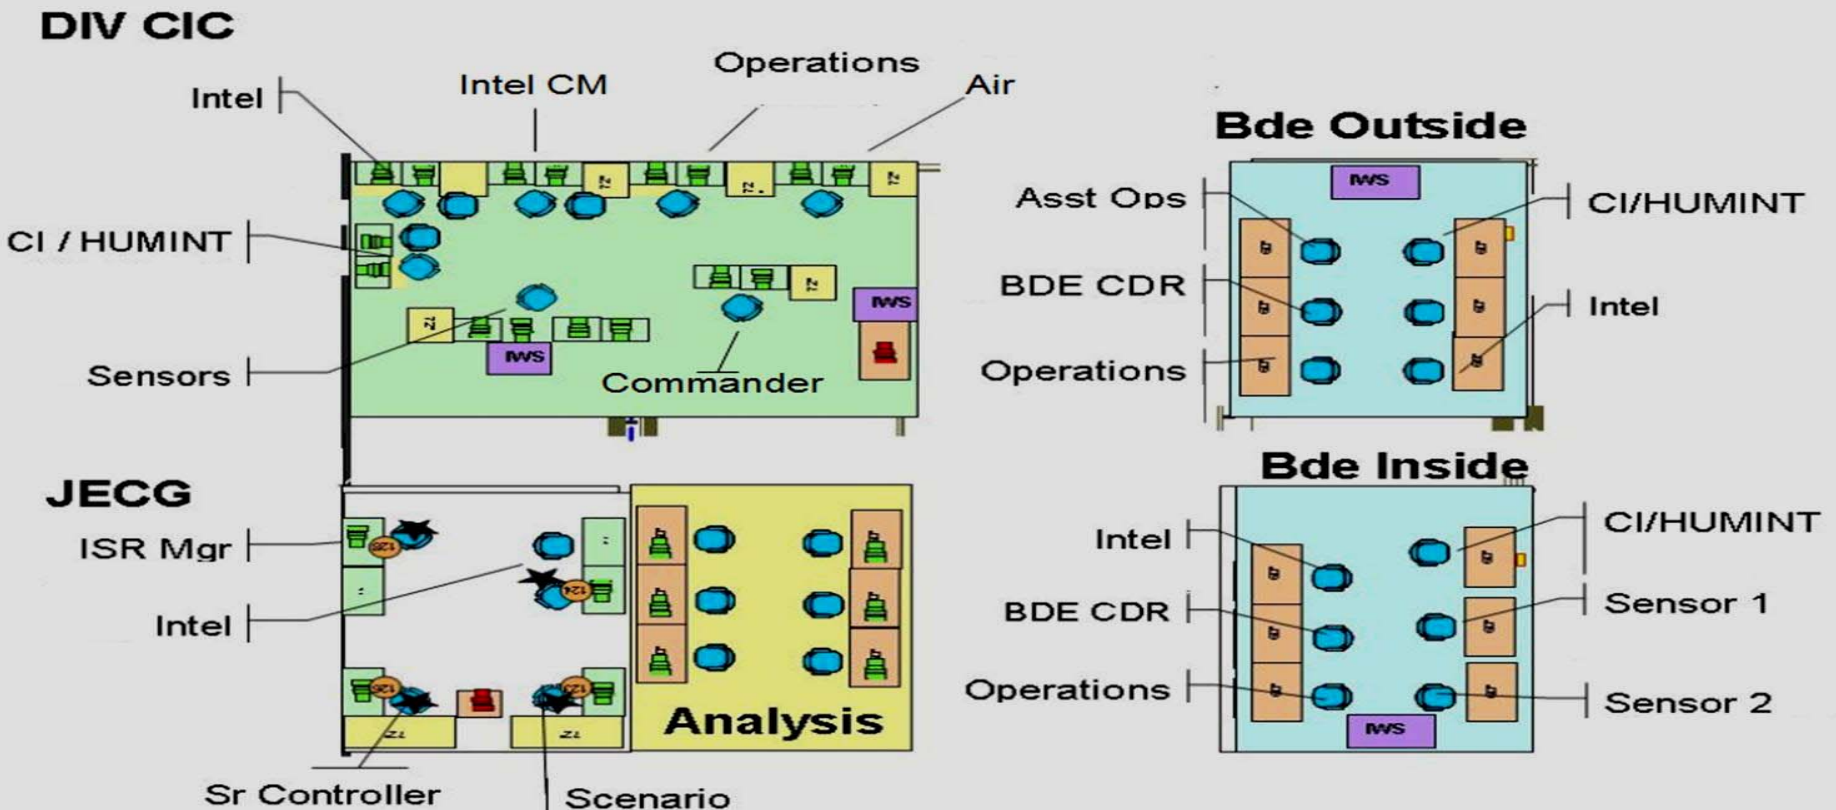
DIV CIC

Intel

Intel CM

Operations

Air

CI / HUMINT

Sensors

IWS

Commander

IWS

Bde Outside

IWS

Asst Ops

BDE CDR

Operations

CI/HUMINT

Intel

JECG

ISR Mgr

Intel

Analysis

Sr Controller

Scenario

Bde Inside

Intel

BDE CDR

Operations

CI/HUMINT

Sensor 1

Sensor 2

IWS